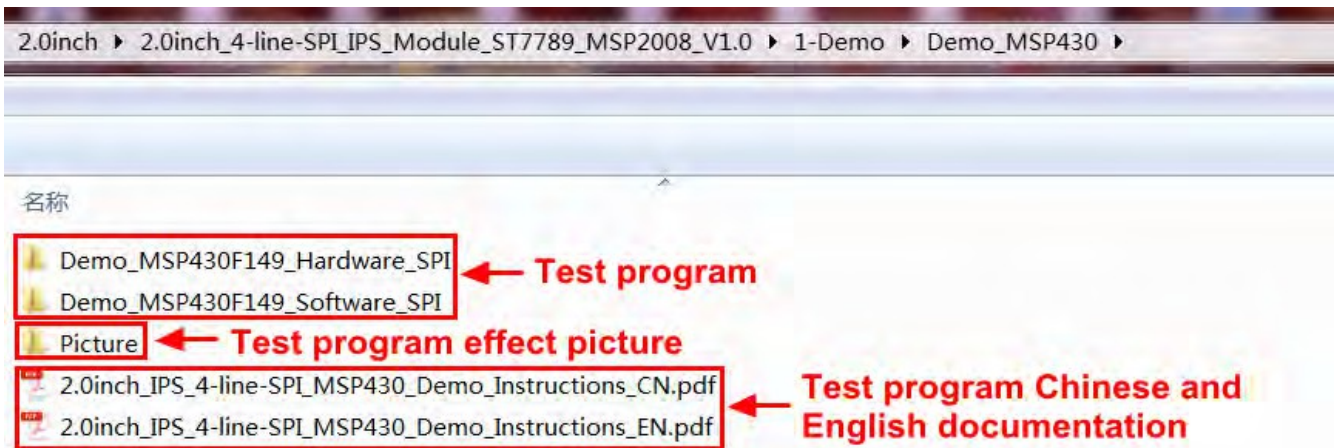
2.0inch ▸ 2.0inch_4-line-SPI_IPS_Module_ST7789_MSP2008_V1.0 ▸ 1-Demo ▸ Demo_MSP430 ▸

名称

Demo_MSP430F149_Hardware_SPI

Demo_MSP430F149_Software_SPI

Test program

Picture

Test program effect picture

2.0inch_IPS_4-line-SPI_MSP430_Demo_Instructions_CN.pdf

2.0inch_IPS_4-line-SPI_MSP430_Demo_Instructions_EN.pdf

Test program Chinese and English documentation